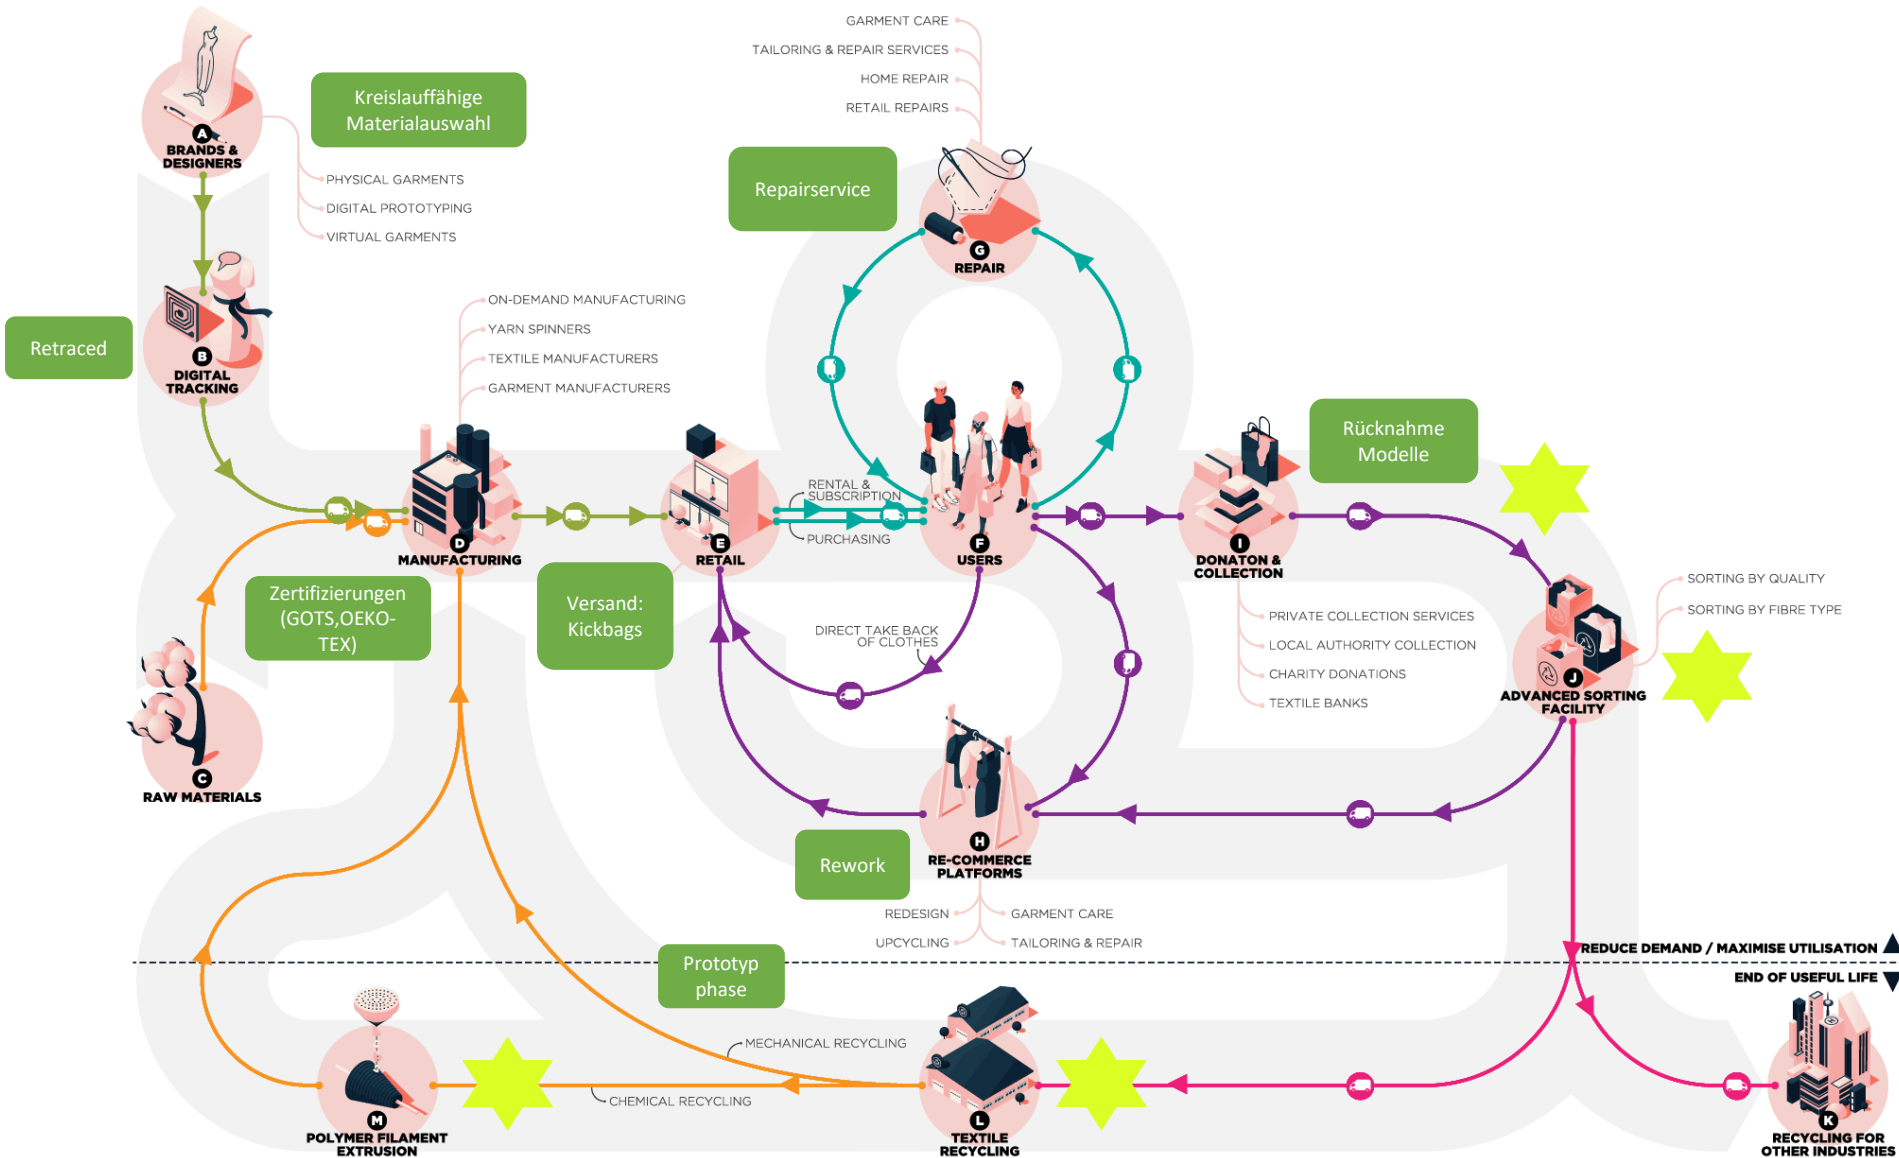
A
BRANDS & DESIGNERS

Kreislauffähige Materialauswahl

PHYSICAL GARMENTS
DIGITAL PROTOTYPING
VIRTUAL GARMENTS

GARMENT CARE
TAILORING & REPAIR SERVICES
HOME REPAIR
RETAIL REPAIRS

Repairservice

G
REPAIR

Retraced

B
DIGITAL TRACKING

ON-DEMAND MANUFACTURING
YARN SPINNERS
TEXTILE MANUFACTURERS
GARMENT MANUFACTURERS

D
MANUFACTURING

E
RETAIL

RENTAL & SUBSCRIPTION
PURCHASING

F
USERS

I
DONATON & COLLECTION

Rücknahme Modelle

Zertifizierungen (GOTS,OEKO-TEX)

Versand: Kickbags

DIRECT TAKE BACK OF CLOTHES

PRIVATE COLLECTION SERVICES
LOCAL AUTHORITY COLLECTION
CHARITY DONATIONS
TEXTILE BANKS

SORTING BY QUALITY
SORTING BY FIBRE TYPE

J
ADVANCED SORTING FACILITY

C
RAW MATERIALS

H
RE-COMMERCE PLATFORMS

Rework

REDESIGN
UPCYCLING
GARMENT CARE
TAILORING & REPAIR

REDUCE DEMAND / MAXIMISE UTILISATION
END OF USEFUL LIFE

Prototyp phase

MECHANICAL RECYCLING
CHEMICAL RECYCLING

M
POLYMER FILAMENT EXTRUSION

L
TEXTILE RECYCLING

K
RECYCLING FOR OTHER INDUSTRIES